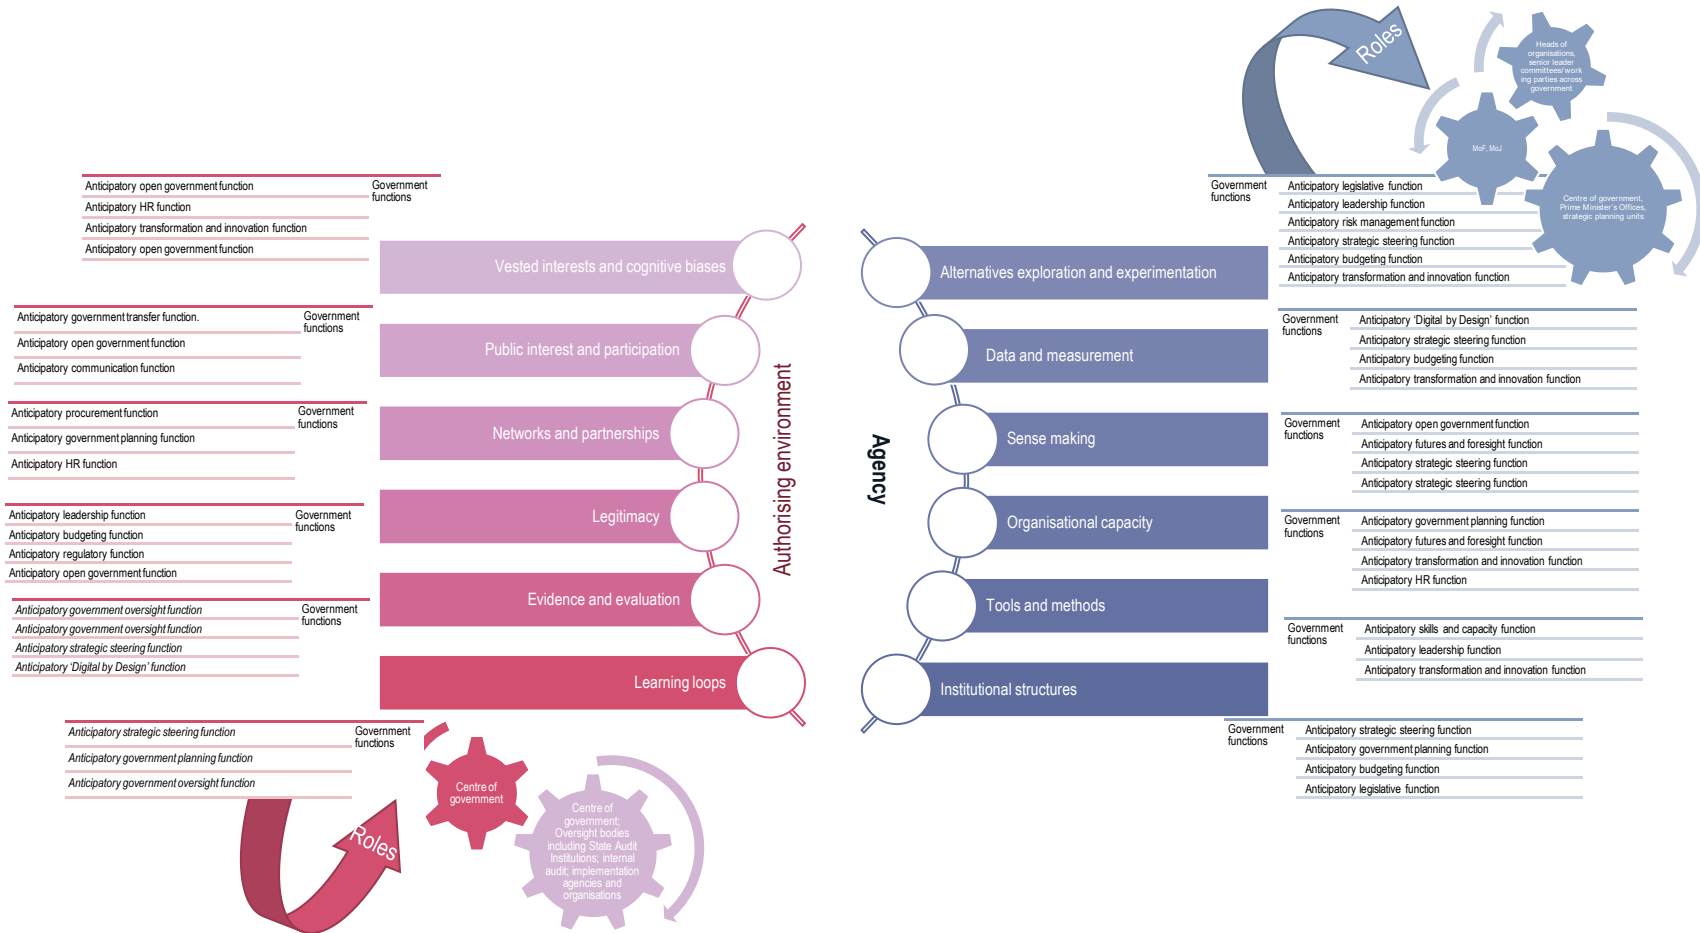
Roles

Heads of organisations, senior leader committees/working parties across government

MoF, MoJ

Centre of government, Prime Minister's Offices, strategic planning units

Anticipatory open government function
Anticipatory HR function
Anticipatory transformation and innovation function
Anticipatory open government function
Government functions

Vested interests and cognitive biases

Anticipatory government transfer function.
Anticipatory open government function
Anticipatory communication function
Government functions

Public interest and participation

Anticipatory procurement function
Anticipatory government planning function
Anticipatory HR function
Government functions

Networks and partnerships

Anticipatory leadership function
Anticipatory budgeting function
Anticipatory regulatory function
Anticipatory open government function
Government functions

Legitimacy

Anticipatory government oversight function
Anticipatory government oversight function
Anticipatory strategic steering function
Anticipatory 'Digital by Design' function
Government functions

Evidence and evaluation

Learning loops

Authorising environment

Anticipatory strategic steering function
Anticipatory government planning function
Anticipatory government oversight function
Government functions

Centre of government

Centre of government; Oversight bodies including State Audit Institutions; internal audit; implementation agencies and organisations

Roles

Agency

Government functions
Anticipatory legislative function
Anticipatory leadership function
Anticipatory risk management function
Anticipatory strategic steering function
Anticipatory budgeting function
Anticipatory transformation and innovation function

Alternatives exploration and experimentation

Government functions
Anticipatory 'Digital by Design' function
Anticipatory strategic steering function
Anticipatory budgeting function
Anticipatory transformation and innovation function

Data and measurement

Government functions
Anticipatory open government function
Anticipatory futures and foresight function
Anticipatory strategic steering function
Anticipatory strategic steering function

Sense making

Government functions
Anticipatory government planning function
Anticipatory futures and foresight function
Anticipatory transformation and innovation function
Anticipatory HR function

Organisational capacity

Government functions
Anticipatory skills and capacity function
Anticipatory leadership function
Anticipatory transformation and innovation function

Tools and methods

Institutional structures

Government functions
Anticipatory strategic steering function
Anticipatory government planning function
Anticipatory budgeting function
Anticipatory legislative function